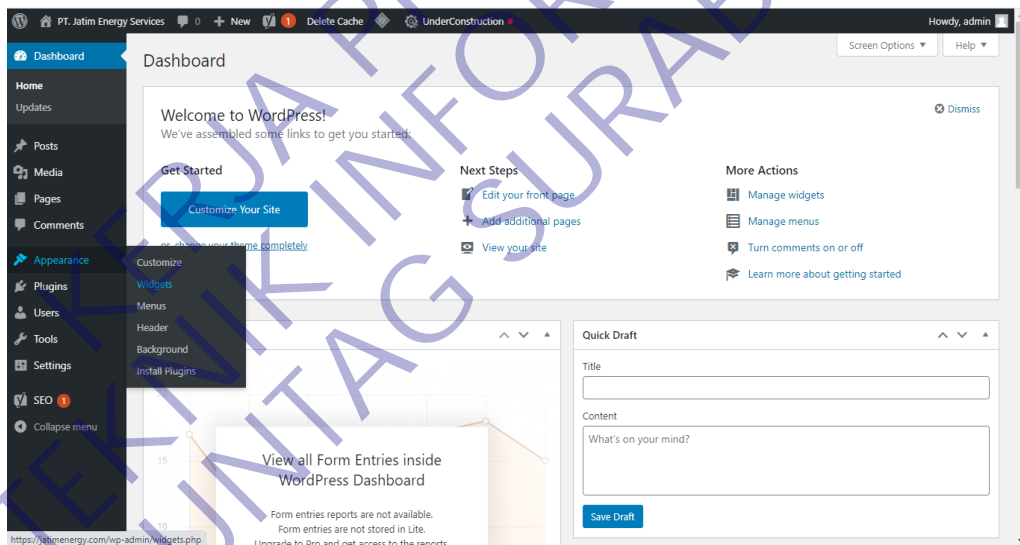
PT. Jatim Energy Services 0 + New 1 Delete Cache UnderConstruction Howdy, admin

Dashboard
Home
Updates
Posts
Media
Pages
Comments
Appearance
Plugins
Users
Tools
Settings
SEO 1
Collapse menu

Customize
Widgets
Menus
Header
Background
Install Plugins

Screen Options ▼ Help ▼

Dashboard

Welcome to WordPress!
We've assembled some links to get you started:
Dismiss

Get Started
Customize Your Site
or, change your theme completely

Next Steps
Edit your front page
Add additional pages
View your site

More Actions
Manage widgets
Manage menus
Turn comments on or off
Learn more about getting started

Quick Draft
Title
Content
What's on your mind?
Save Draft

15
10
View all Form Entries inside WordPress Dashboard
Form entries reports are not available.
Form entries are not stored in Lite.
Upgrade to Pro and get access to the reports.

https://jatimenergy.com/wp-admin/widgets.php